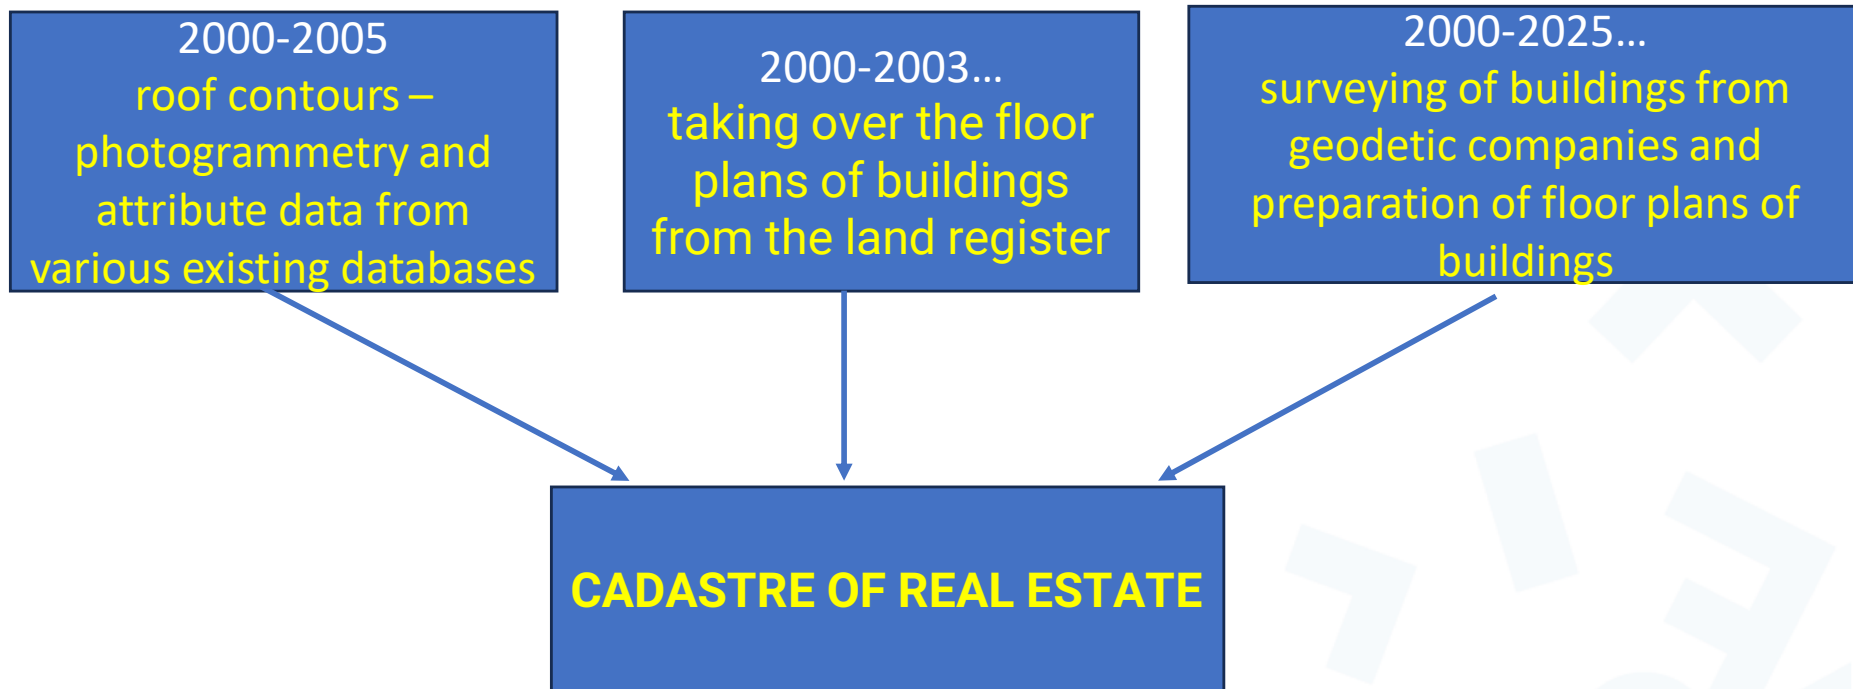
2000-2005
roof contours – photogrammetry and attribute data from various existing databases

2000-2003…
taking over the floor plans of buildings from the land register

2000-2025…
surveying of buildings from geodetic companies and preparation of floor plans of buildings

CADASTRE OF REAL ESTATE